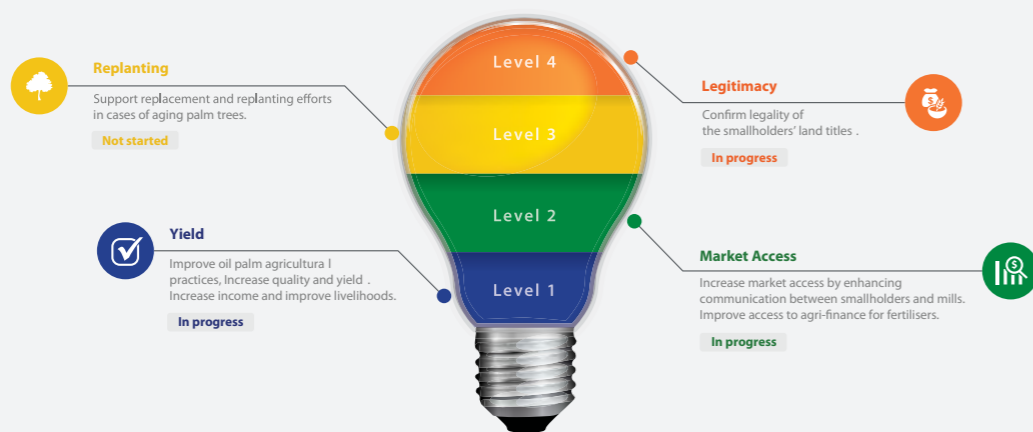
Replanting

Support replacement and replanting efforts in cases of aging palm trees.

Not started

Level 4

Level 3

Level 2

Level 1

Legitimacy

Confirm legality of the smallholders' land titles .

In progress

Yield

Improve oil palm agricultura l practices, Increase quality and yield . Increase income and improve livelihoods.

In progress

Market Access

Increase market access by enhancing communication between smallholders and mills. Improve access to agri-finance for fertilisers.

In progress